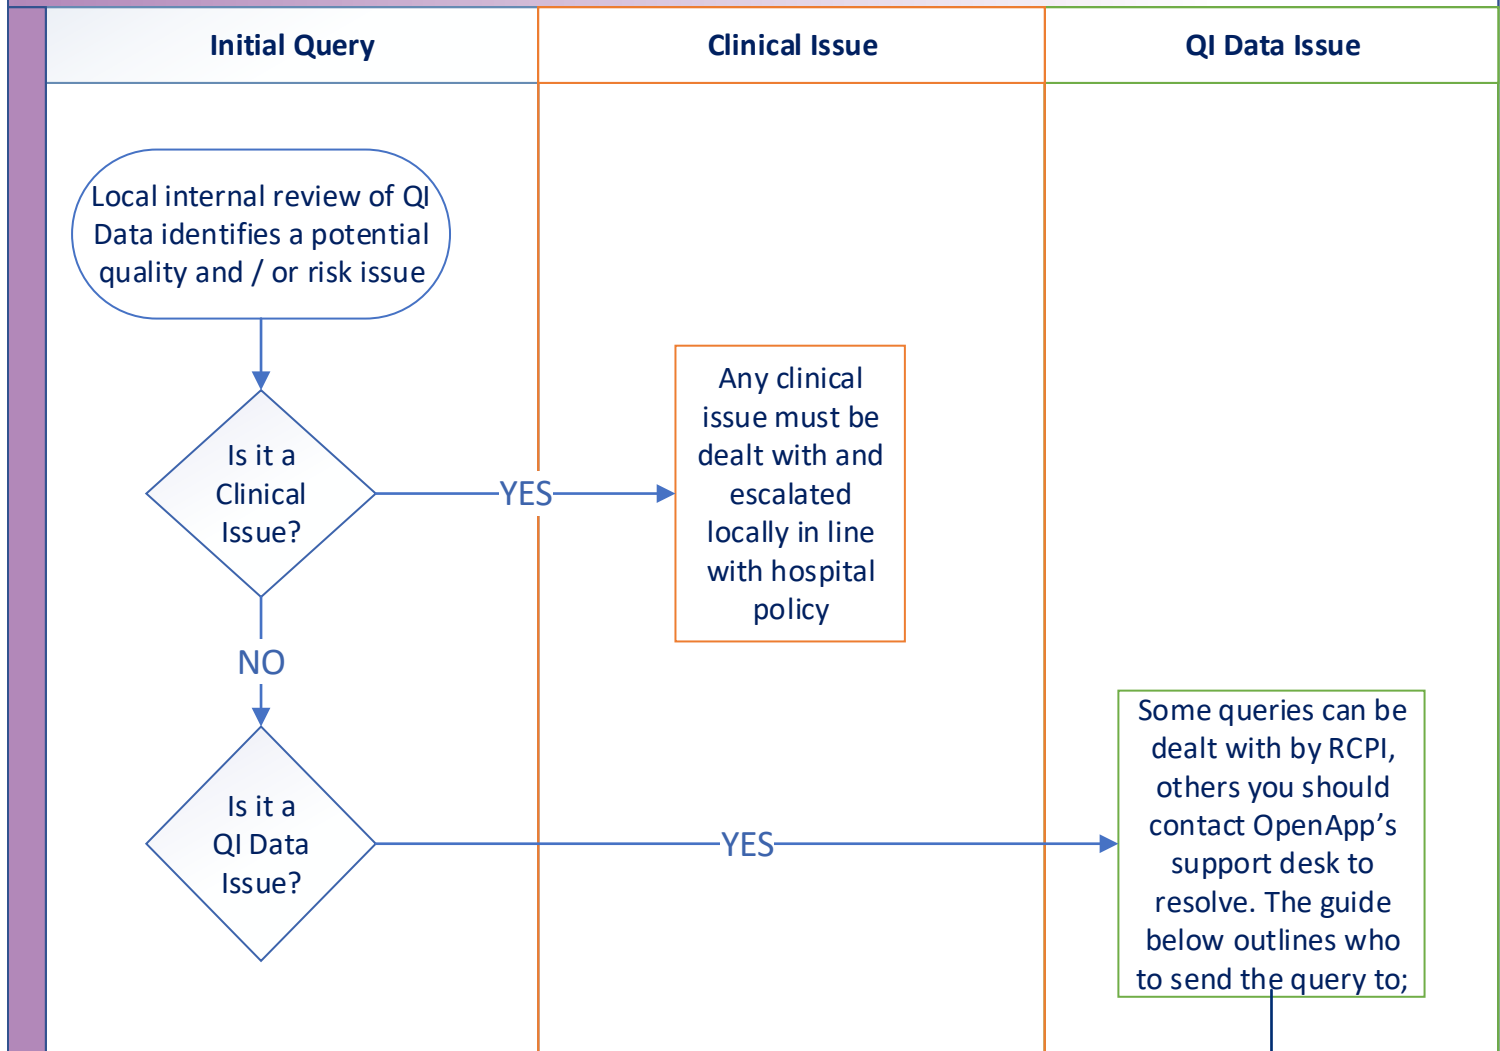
Initial Query

Clinical Issue

QI Data Issue

Local internal review of QI Data identifies a potential quality and / or risk issue

Is it a Clinical Issue?

YES

Any clinical issue must be dealt with and escalated locally in line with hospital policy

NO

Is it a QI Data Issue?

YES

Some queries can be dealt with by RCPI, others you should contact OpenApp's support desk to resolve. The guide below outlines who to send the query to;